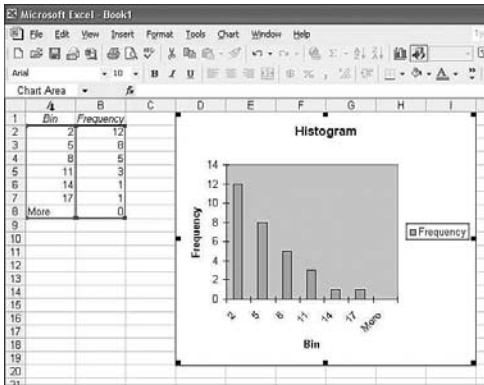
Microsoft Excel - Book1

File Edit View Insert Format Tools Chart Window Help

Arial 10 B I U

Chart Area $f_x$

| | A | B | C |
|---|---|---|---|
| 1 | Bin | Frequency | |
| 2 | 2 | 12 | |
| 3 | 5 | 8 | |
| 4 | 8 | 5 | |
| 5 | 11 | 3 | |
| 6 | 14 | 1 | |
| 7 | 17 | 1 | |
| 8 | More | 0 | |
| 9 | | | |
| 10 | | | |
| 11 | | | |
| 12 | | | |
| 13 | | | |
| 14 | | | |
| 15 | | | |
| 16 | | | |
| 17 | | | |
| 18 | | | |
| 19 | | | |
| 20 | | | |
| 21 | | | |

Histogram

Frequency

14
12
10
8
6
4
2
0

2 5 8 11 14 17 More

Bin

Frequency